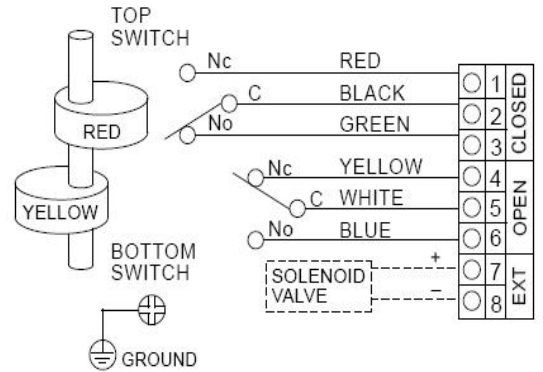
TOP SWITCH

RED

YELLOW

BOTTOM SWITCH

GROUND

Nc RED
C BLACK
No GREEN
Nc YELLOW
C WHITE
No BLUE

SOLENOID VALVE
+
–

| 1 | CLOSED |
|---|---|
| 2 | |
| 3 | |
| 4 | OPEN |
| 5 | |
| 6 | |
| 7 | EXT |
| 8 | |